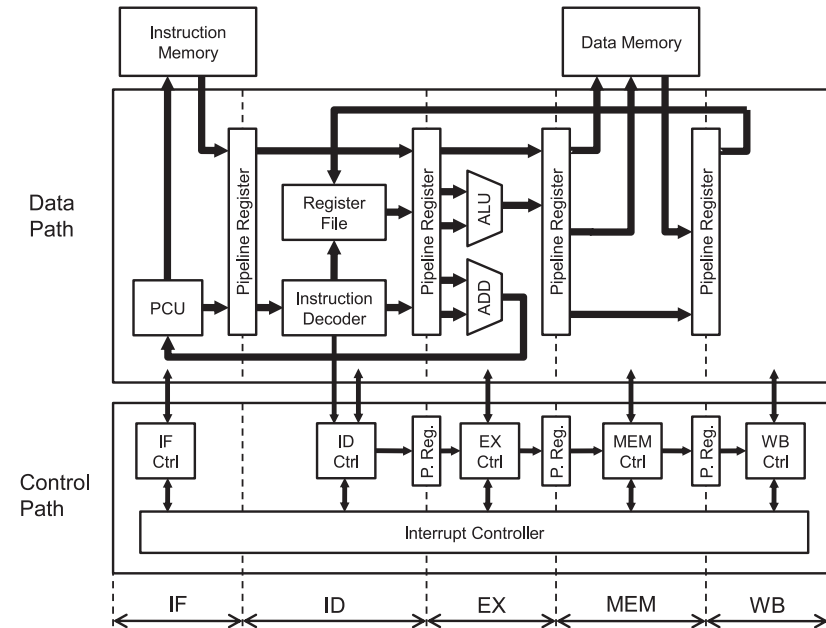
Instruction Memory

Data Memory

Data Path

Pipeline Register

Register File

Pipeline Register

ALU

Pipeline Register

Pipeline Register

PCU

Instruction Decoder

ADD

Control Path

IF Ctrl

ID Ctrl

P. Reg.

EX Ctrl

P. Reg.

MEM Ctrl

P. Reg.

WB Ctrl

Interrupt Controller

IF

ID

EX

MEM

WB